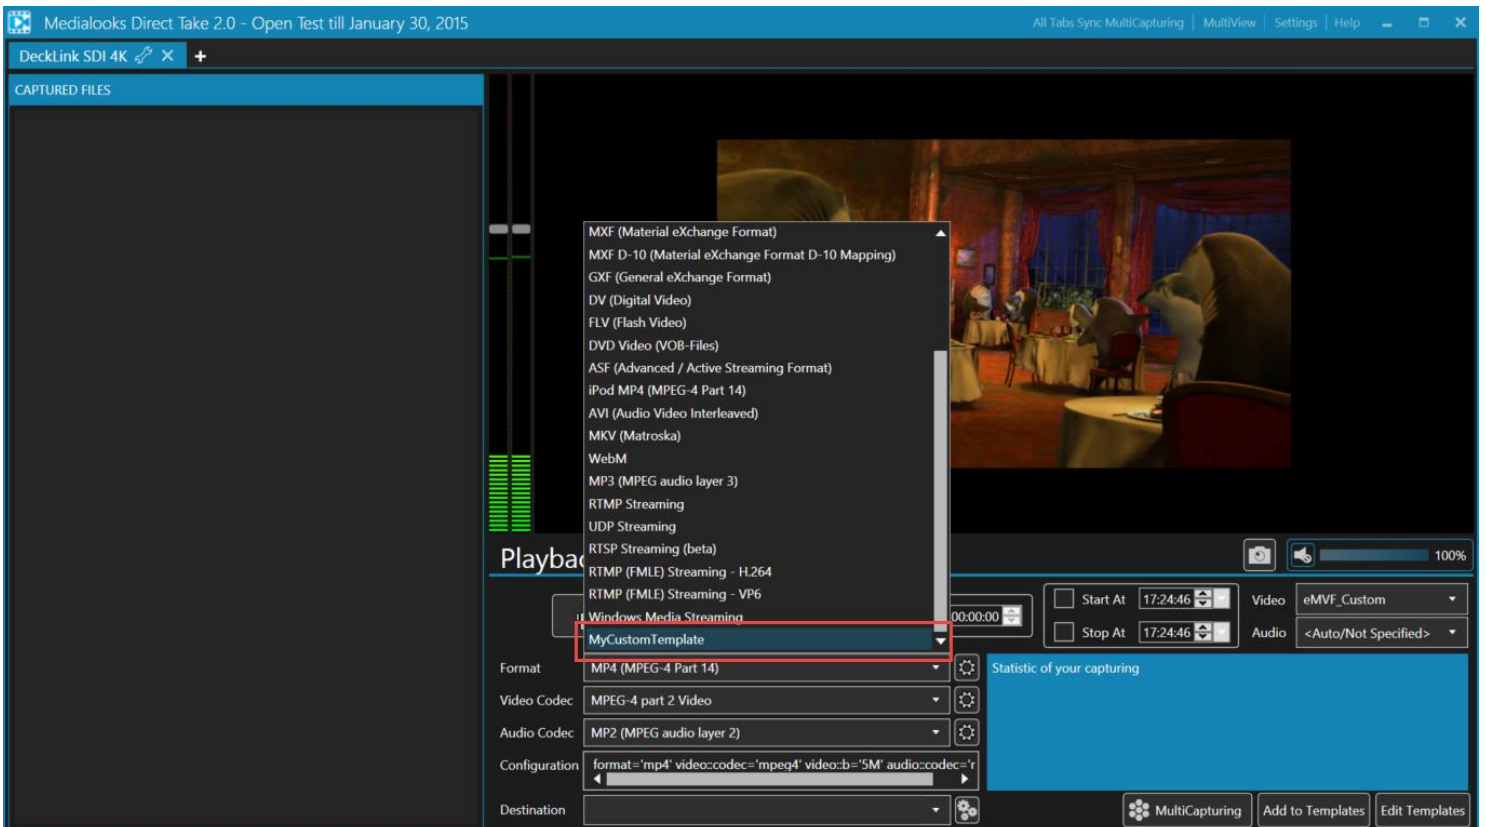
Medialooks Direct Take 2.0 - Open Test till January 30, 2015

All Tabs Sync MultiCapturing | MultiView | Settings | Help

DeckLink SDI 4K ✕ +

CAPTURED FILES

MXF (Material eXchange Format)
MXF D-10 (Material eXchange Format D-10 Mapping)
GXF (General eXchange Format)
DV (Digital Video)
FLV (Flash Video)
DVD Video (VOB-Files)
ASF (Advanced / Active Streaming Format)
iPod MP4 (MPEG-4 Part 14)
AVI (Audio Video Interleaved)
MKV (Matroska)
WebM
MP3 (MPEG audio layer 3)
RTMP Streaming
UDP Streaming
RTSP Streaming (beta)
RTMP (FMLE) Streaming - H.264
RTMP (FMLE) Streaming - VP6
Windows Media Streaming
MyCustomTemplate

Playbac

100%

00:00:00

Start At 17:24:46

Stop At 17:24:46

Video eMVF_Custom

Audio <Auto/Not Specified>

Format MP4 (MPEG-4 Part 14)

Video Codec MPEG-4 part 2 Video

Audio Codec MP2 (MPEG audio layer 2)

Configuration format='mp4' video::codec='mpeg4' video::b='5M' audio::codec='r

Destination

Statistic of your capturing

MultiCapturing Add to Templates Edit Templates